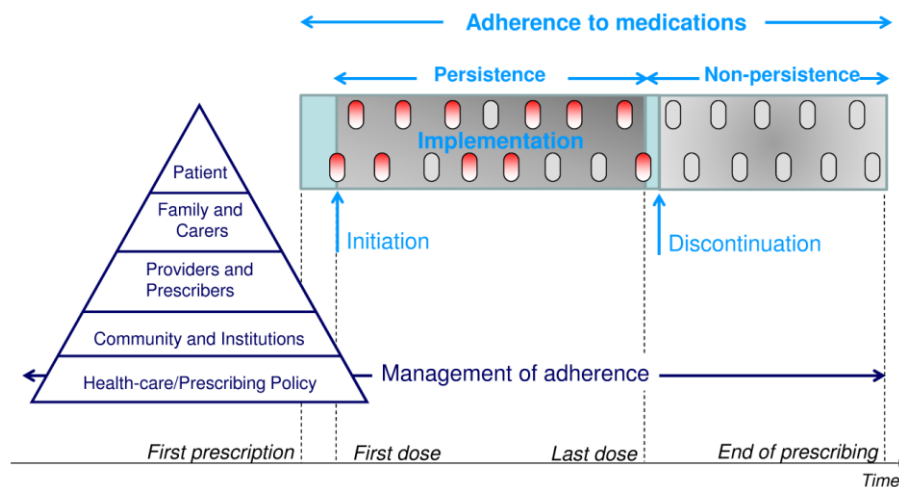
Adherence to medications

Persistence

Non-persistence

Implementation

Patient

Family and Carers

Providers and Prescribers

Community and Institutions

Health-care/Prescribing Policy

Initiation

Discontinuation

Management of adherence

First prescription

First dose

Last dose

End of prescribing

Time